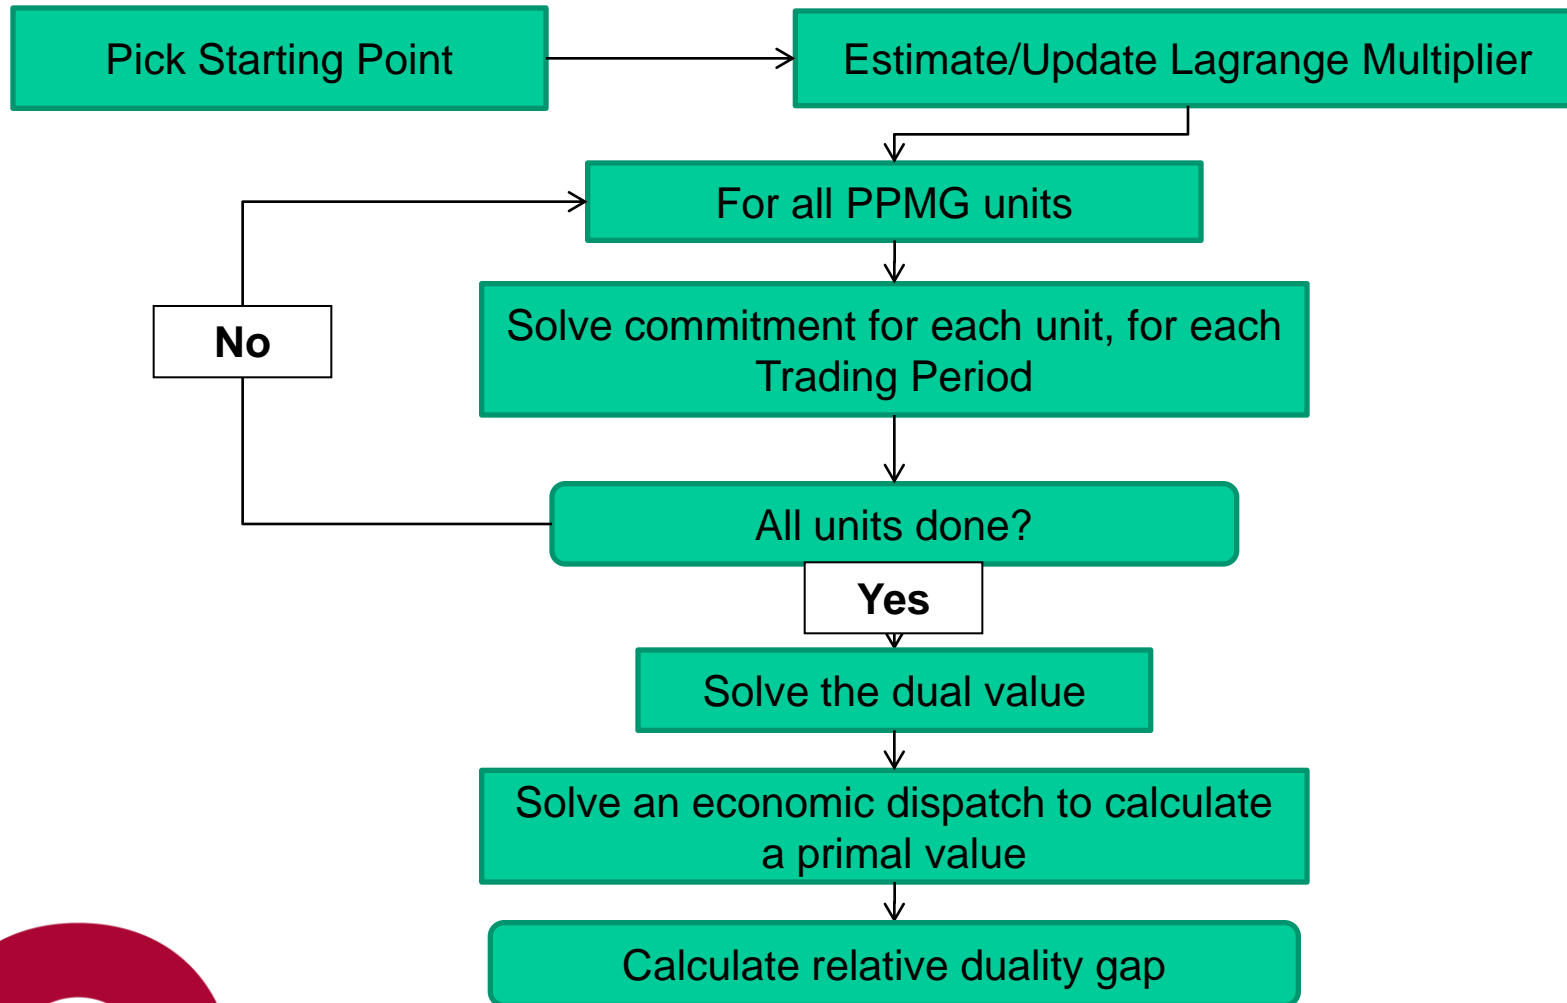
Pick Starting Point

Estimate/Update Lagrange Multiplier

For all PPMG units

No

Solve commitment for each unit, for each Trading Period

All units done?

Yes

Solve the dual value

Solve an economic dispatch to calculate a primal value

Calculate relative duality gap